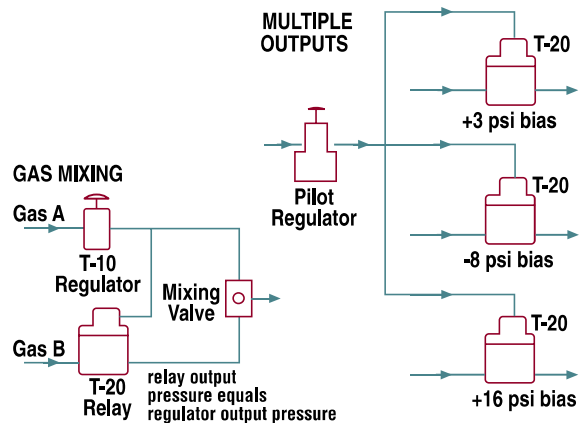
MULTIPLE OUTPUTS

T-20

+3 psi bias

Pilot Regulator

T-20

-8 psi bias

T-20

+16 psi bias

GAS MIXING

Gas A

T-10 Regulator

Mixing Valve

Gas B

T-20 Relay

relay output pressure equals regulator output pressure